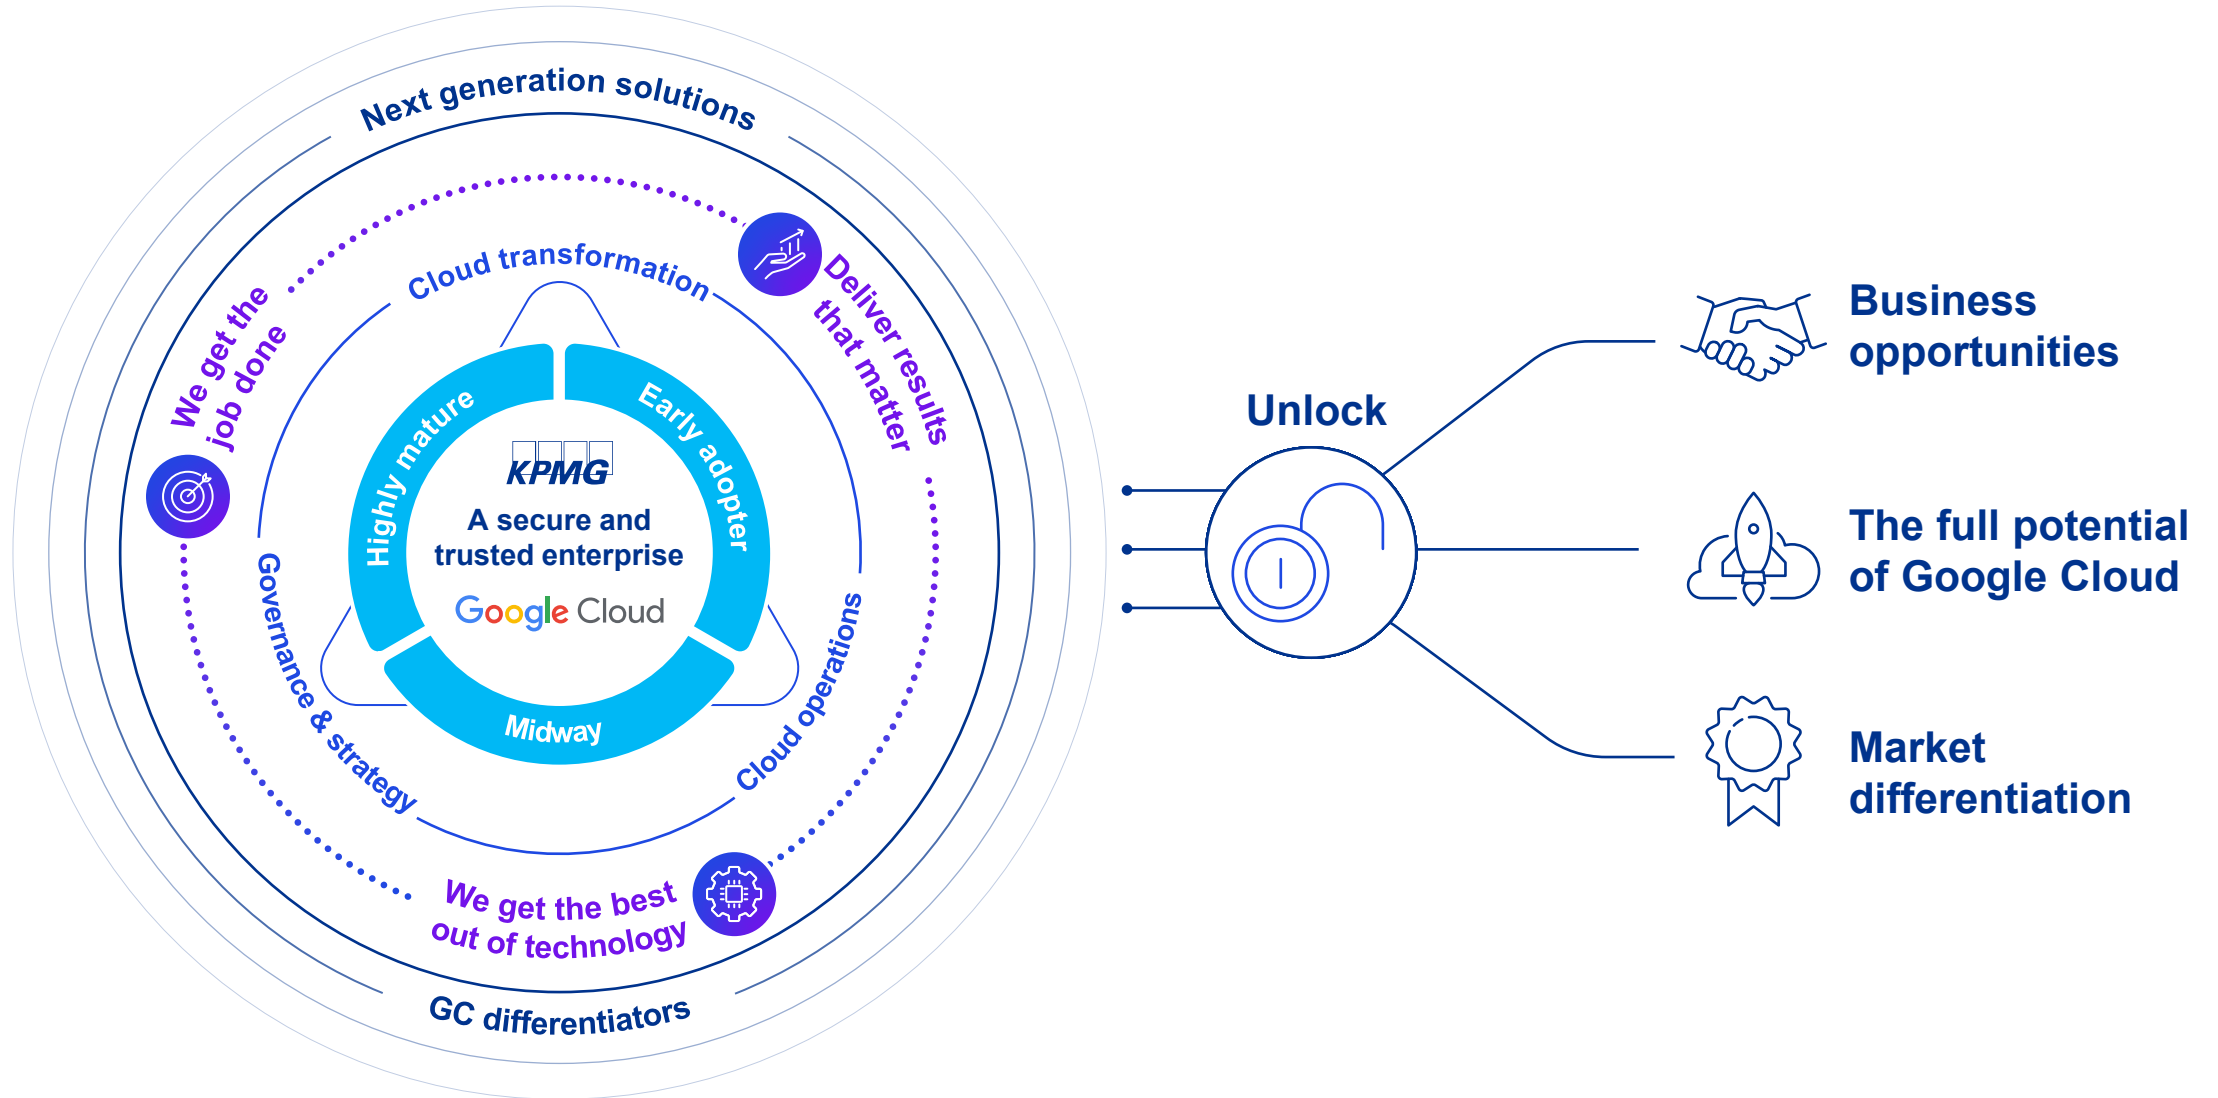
Next generation solutions

Cloud transformation

We get the job done

Deliver results that matter

Highly mature

Early adopter

KPMG

A secure and trusted enterprise

Google Cloud

Midway

Governance & strategy

Cloud operations

We get the best out of technology

GC differentiators

Unlock

Business opportunities

The full potential of Google Cloud

Market differentiation